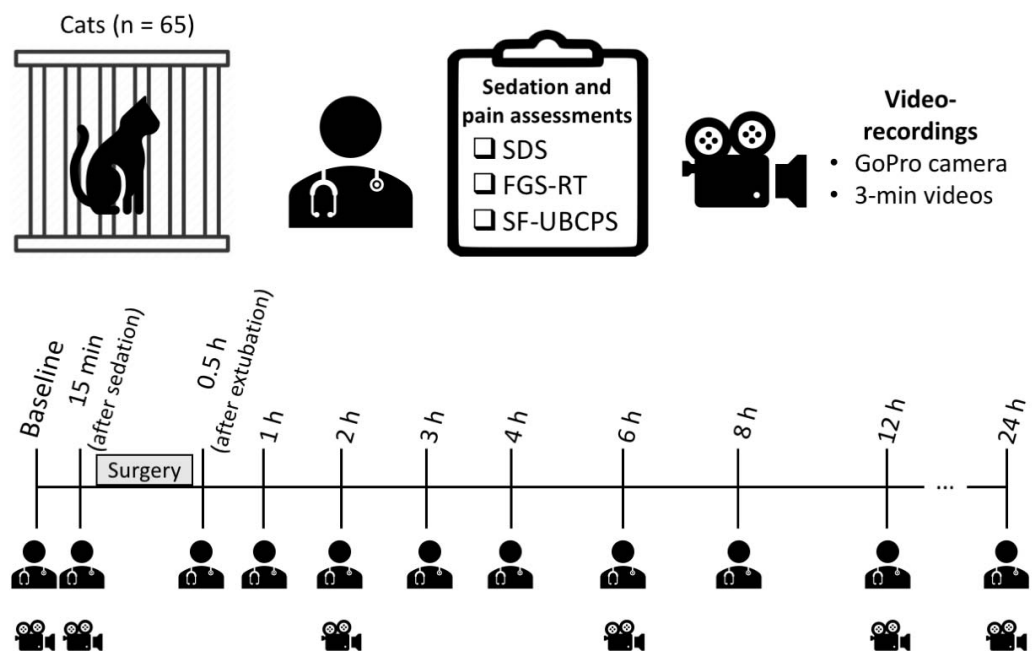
Cats (n = 65)

Sedation and pain assessments
❑ SDS
❑ FGS-RT
❑ SF-UBCPS

Video-recordings
• GoPro camera
• 3-min videos

Baseline
15 min (after sedation)
Surgery
0.5 h (after extubation)
1 h
2 h
3 h
4 h
6 h
8 h
12 h
...
24 h